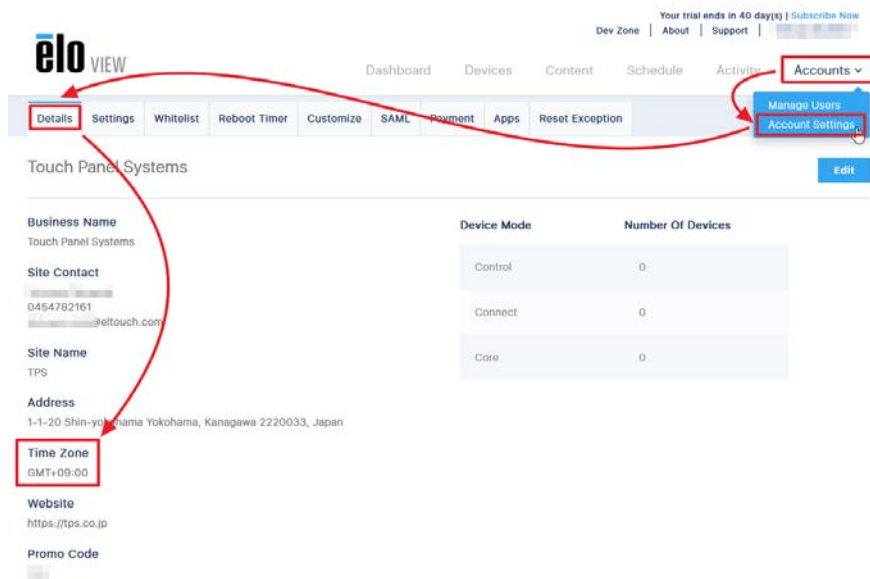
Your trial ends in 40 day(s) | Subscribe Now

Dev Zone | About | Support |

elo VIEW

Dashboard Devices Content Schedule Activity Accounts

Manage Users
Account Settings

Details Settings Whitelist Reboot Timer Customize SAML Payment Apps Reset Exception

Touch Panel Systems

Edit

Business Name
Touch Panel Systems

Site Contact
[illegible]
0454782161
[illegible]@eltouch.com

Site Name
TPS

Address
1-1-20 Shin-yokohama Yokohama, Kanagawa 2220033, Japan

Time Zone
GMT+09:00

Website
https://tps.co.jp

Promo Code
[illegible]

| Device Mode | Number Of Devices |
|---|---|
| Control | 0 |
| Connect | 0 |
| Core | 0 |